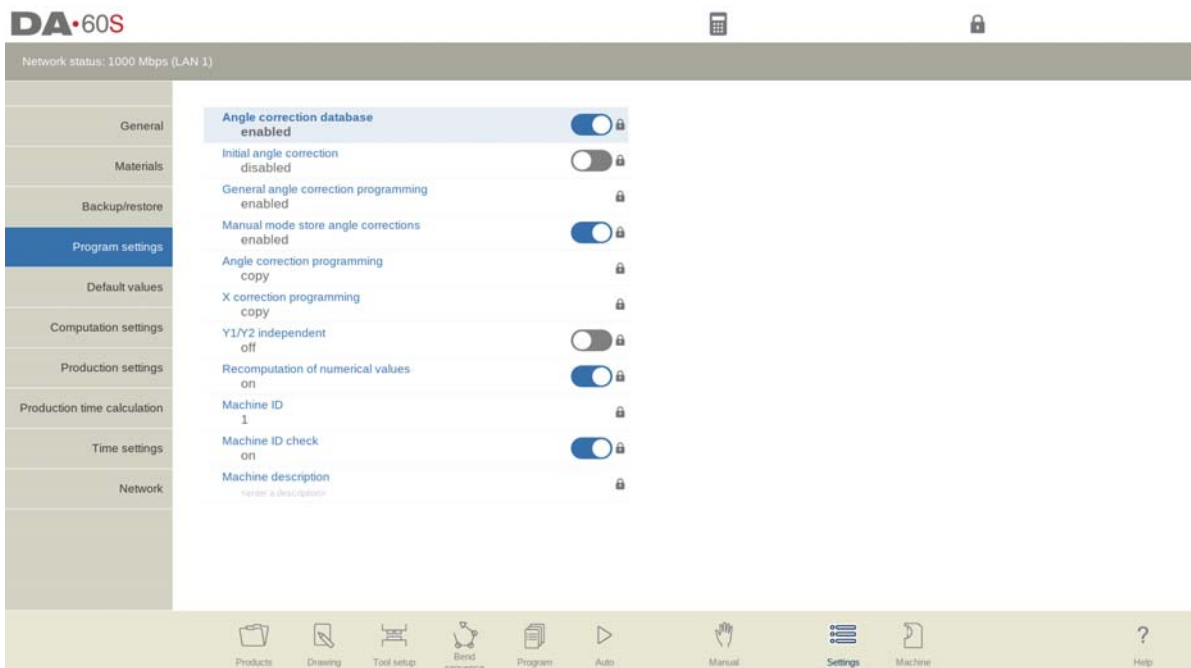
DA-60S

Network status: 1000 Mbps (LAN 1)

General
Materials
Backup/restore
Program settings
Default values
Computation settings
Production settings
Production time calculation
Time settings
Network

Angle correction database
enabled

Initial angle correction
disabled

General angle correction programming
enabled

Manual mode store angle corrections
enabled

Angle correction programming
copy

X correction programming
copy

Y1/Y2 independent
off

Recomputation of numerical values
on

Machine ID
1

Machine ID check
on

Machine description
<enter a description>

Products
Drawing
Tool setup
Bend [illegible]
Program
Auto
Manual
Settings
Machine
?
Help